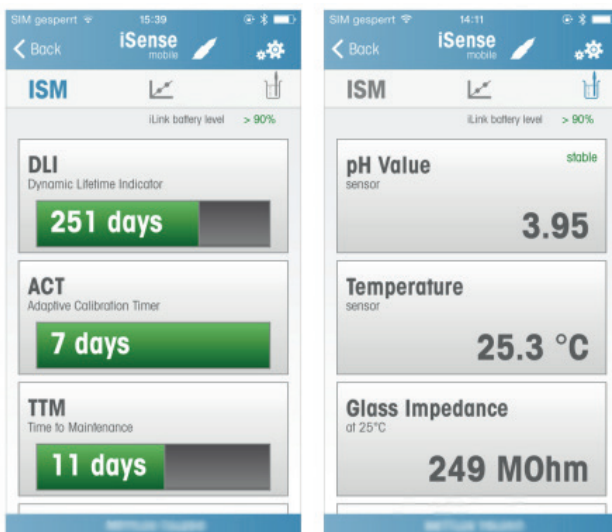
SIM gesperrt 15:39

Back iSense mobile

ISM

iLink battery level > 90%

DLI
Dynamic Lifetime Indicator

251 days

ACT
Adaptive Calibration Timer

7 days

TTM
Time to Maintenance

11 days

SIM gesperrt 14:11

Back iSense mobile

ISM

iLink battery level > 90%

pH Value
sensor
stable

3.95

Temperature
sensor

25.3 °C

Glass Impedance
at 25°C

249 MOhm